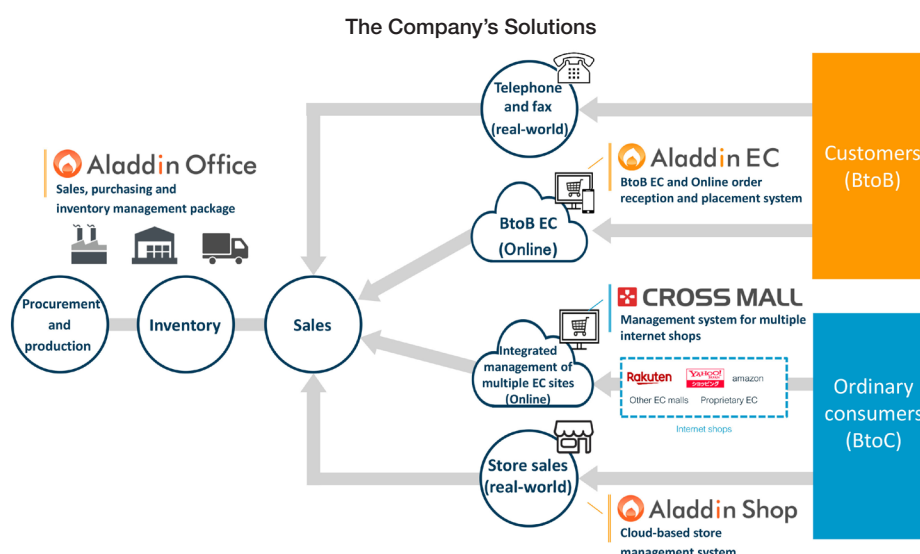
The Company's Solutions

Aladdin Office
Sales, purchasing and inventory management package

Procurement and production

Inventory

Sales

Telephone and fax (real-world)

Aladdin EC
BtoB EC and Online order reception and placement system

BtoB EC (Online)

Customers (BtoB)

CROSS MALL
Management system for multiple internet shops

Integrated management of multiple EC sites (Online)

Rakuten
YAHOO! JAPAN ショッピング
amazon
Other EC malls
Proprietary EC
Internet shops

Ordinary consumers (BtoC)

Store sales (real-world)

Aladdin Shop
Cloud-based store management system